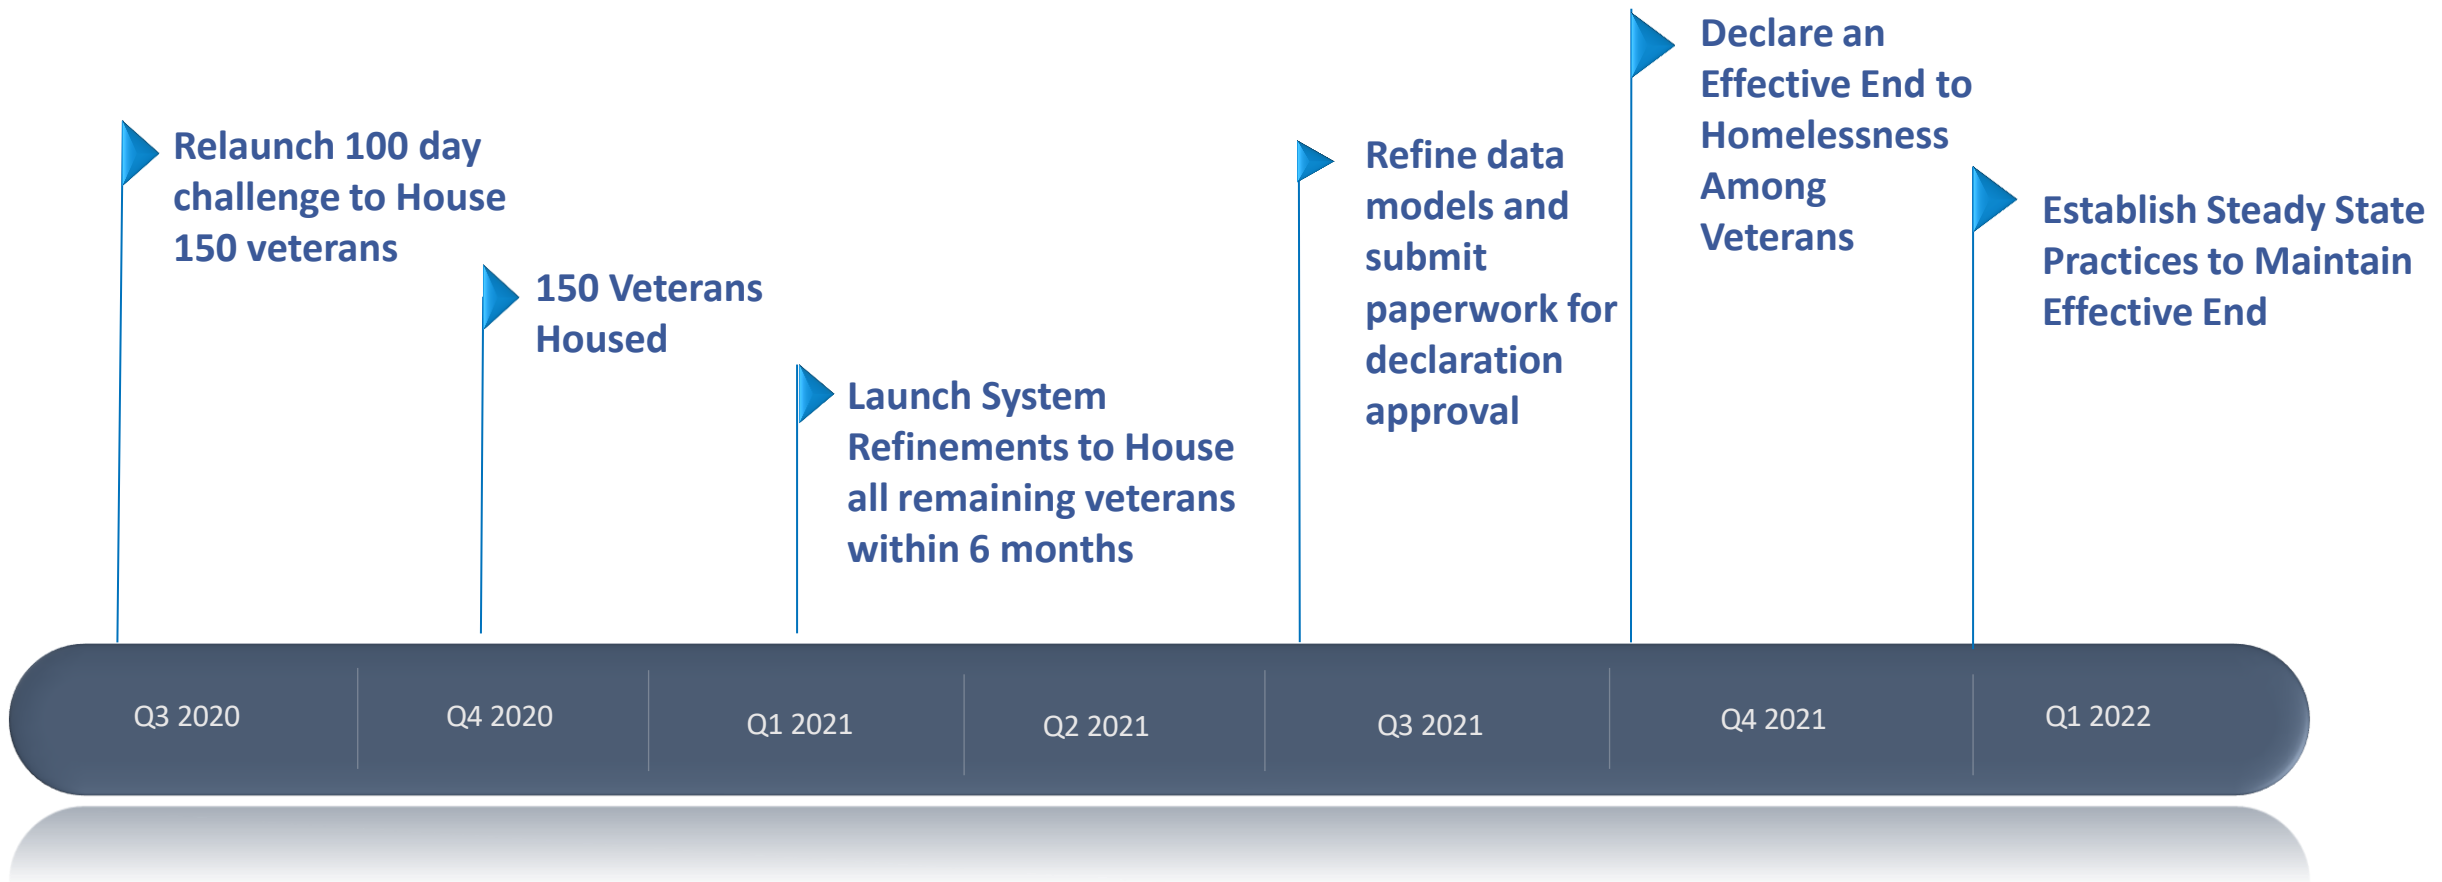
Relaunch 100 day challenge to House 150 veterans

150 Veterans Housed

Launch System Refinements to House all remaining veterans within 6 months

Refine data models and submit paperwork for declaration approval

Declare an Effective End to Homelessness Among Veterans

Establish Steady State Practices to Maintain Effective End

Q3 2020

Q4 2020

Q1 2021

Q2 2021

Q3 2021

Q4 2021

Q1 2022